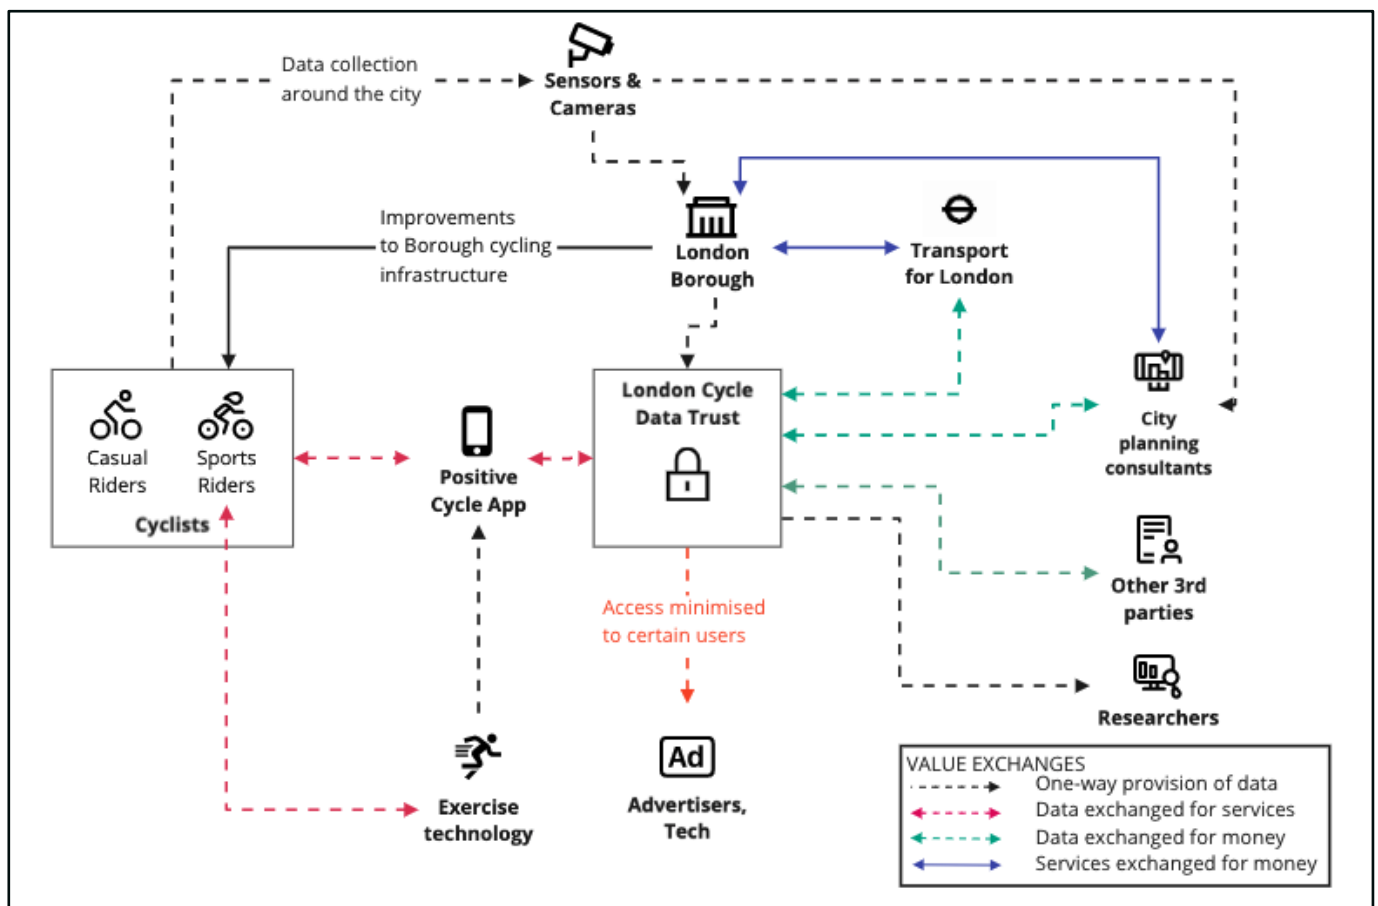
Data collection around the city

Sensors & Cameras

Improvements to Borough cycling infrastructure

London Borough

Transport for London

City planning consultants

Casual Riders

Sports Riders

Cyclists

Positive Cycle App

London Cycle Data Trust

Other 3rd parties

Access minimised to certain users

Researchers

Exercise technology

Ad

Advertisers, Tech

VALUE EXCHANGES
One-way provision of data
Data exchanged for services
Data exchanged for money
Services exchanged for money